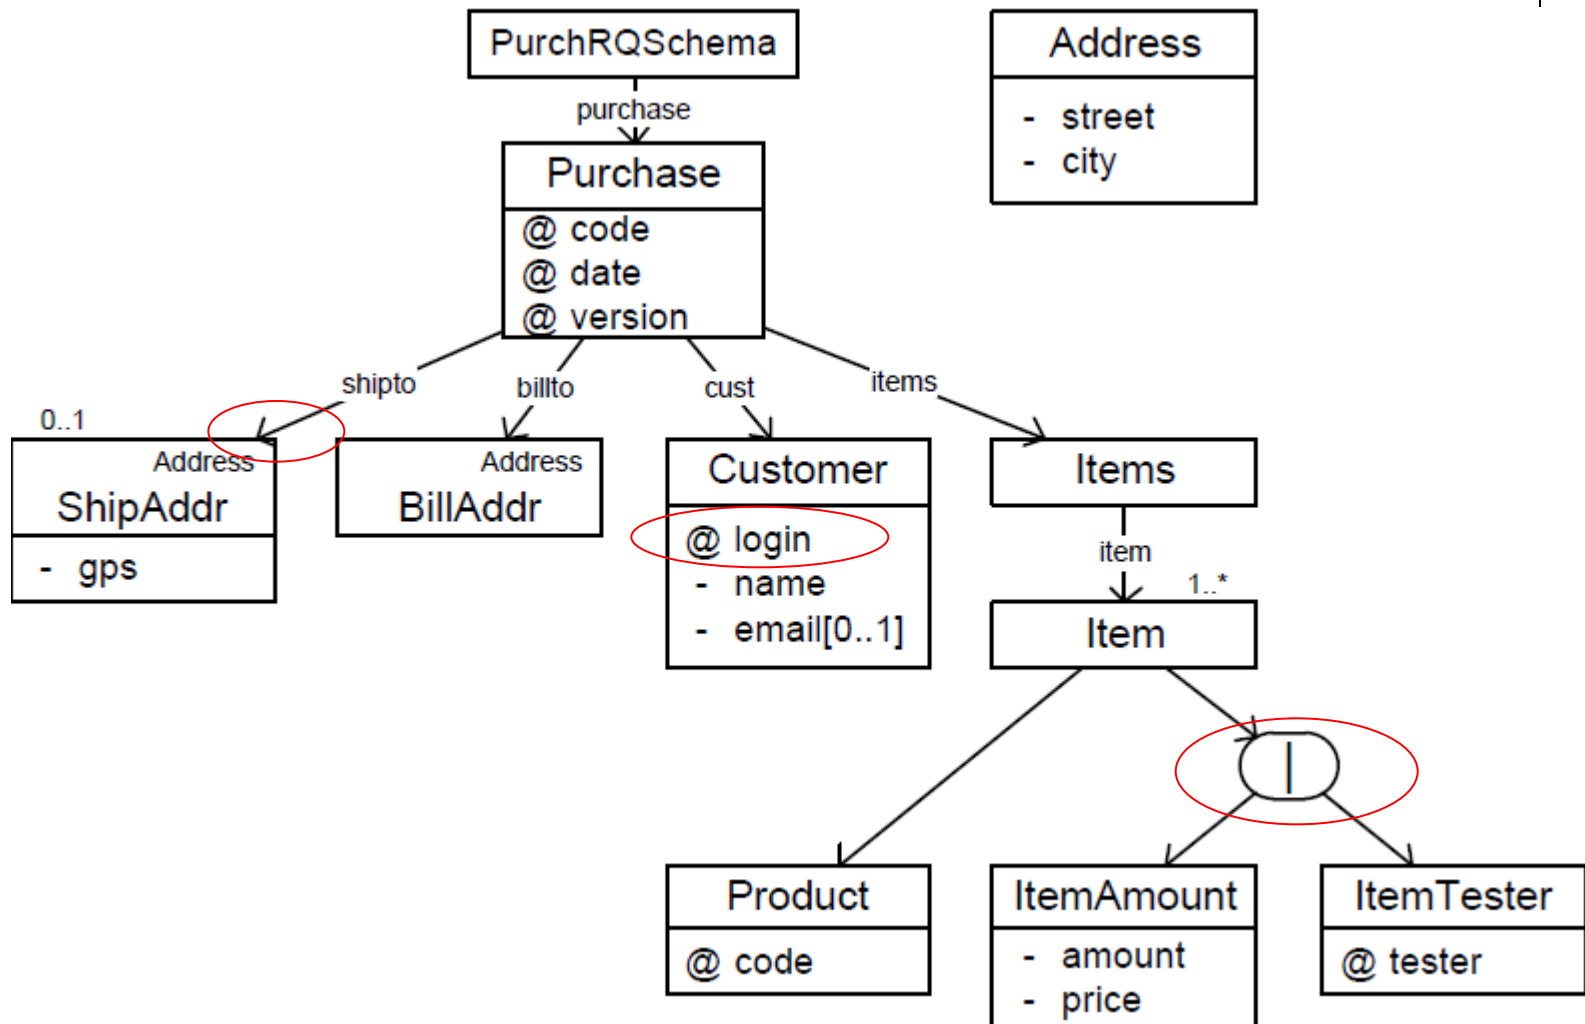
PurchRQSchema

purchase

Purchase

@ code
@ date
@ version

Address

- street
- city

shipto

billto

cust

items

0..1

Address
ShipAddr

- gps

Address
BillAddr

Customer

@ login
- name
- email[0..1]

Items

item

1..*

Item

|

Product

@ code

ItemAmount

- amount
- price

ItemTester

@ tester